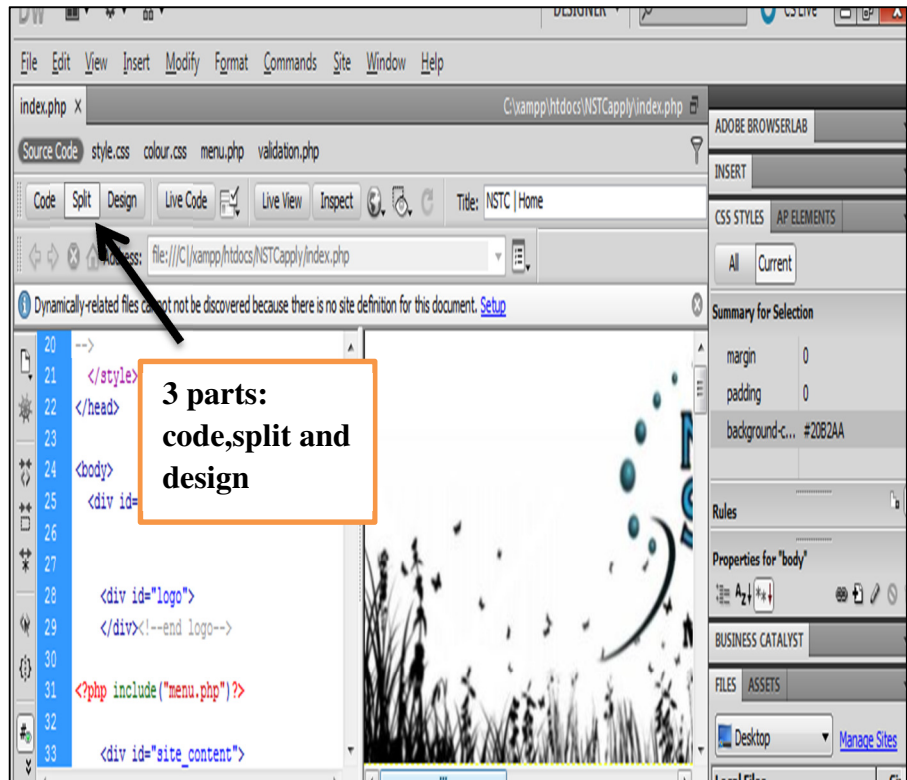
DW DESIGNER CS Live

File Edit View Insert Modify Format Commands Site Window Help

index.php × C:\xampp\htdocs\NSTCapply\index.php

Source Code style.css colour.css menu.php validation.php

Code Split Design Live Code Live View Inspect Title: NSTC | Home

Address: file:///C|/xampp/htdocs/NSTCapply/index.php

Dynamically-related files cannot not be discovered because there is no site definition for this document. Setup

20 -->
21 </style>
22 </head>
23
24 <body>
25 <div id=
26
27
28 <div id="logo">
29 </div><!--end logo-->
30
31 <?php include("menu.php")?>
32
33 <div id="site_content">

3 parts: code,split and design

ADOBE BROWSERLAB
INSERT
CSS STYLES AP ELEMENTS
All Current
Summary for Selection
margin 0
padding 0
background-c... #20B2AA
Rules
Properties for "body"
BUSINESS CATALYST
FILES ASSETS
Desktop Manage Sites